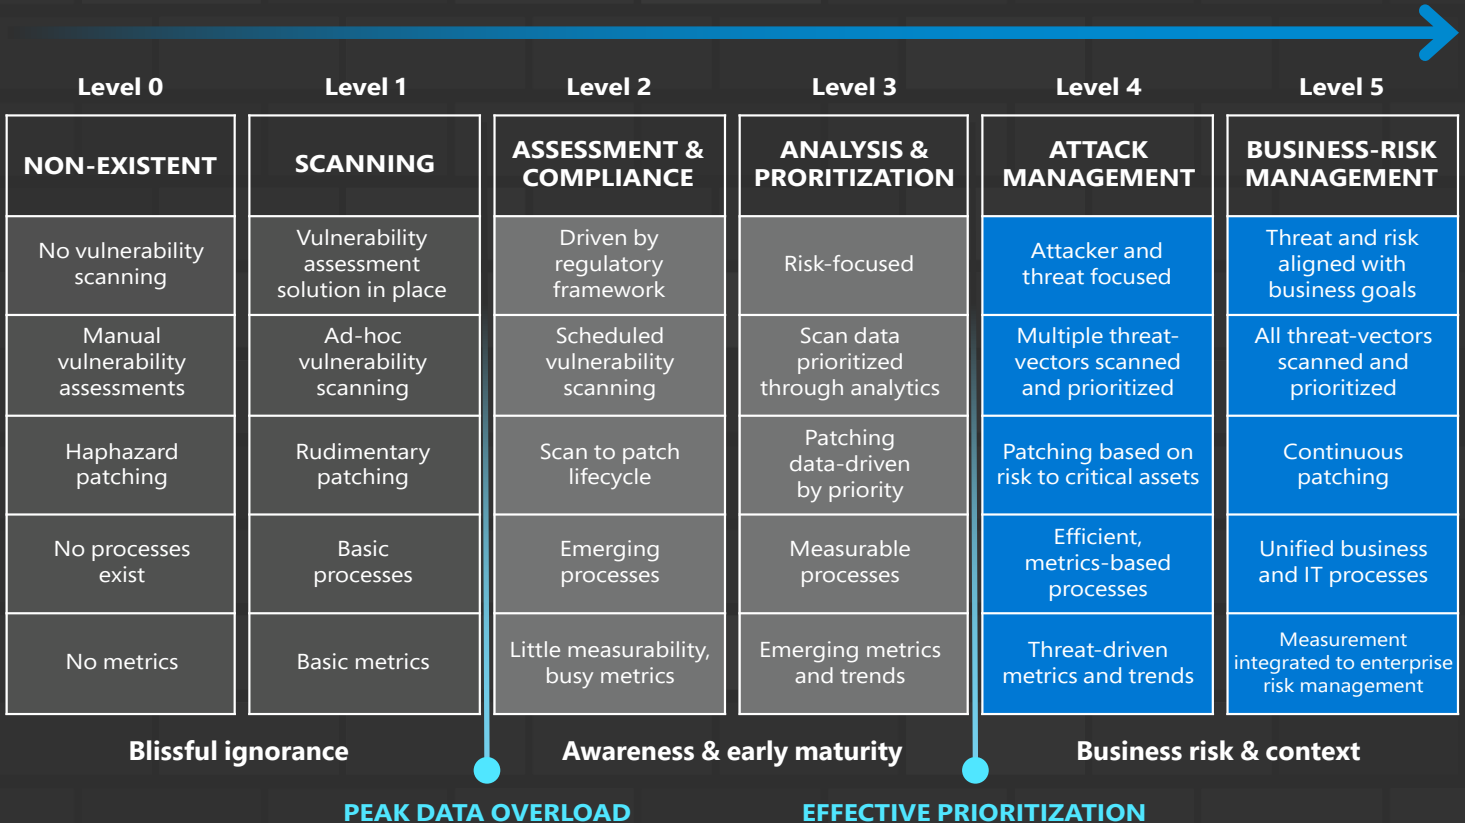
| Level 0 | Level 1 | Level 2 | Level 3 | Level 4 | Level 5 |
|---|---|---|---|---|---|
| NON-EXISTENT | SCANNING | ASSESSMENT & COMPLIANCE | ANALYSIS & PRORITIZATION | ATTACK MANAGEMENT | BUSINESS-RISK MANAGEMENT |
| No vulnerability scanning | Vulnerability assessment solution in place | Driven by regulatory framework | Risk-focused | Attacker and threat focused | Threat and risk aligned with business goals |
| Manual vulnerability assessments | Ad-hoc vulnerability scanning | Scheduled vulnerability scanning | Scan data prioritized through analytics | Multiple threat-vectors scanned and prioritized | All threat-vectors scanned and prioritized |
| Haphazard patching | Rudimentary patching | Scan to patch lifecycle | Patching data-driven by priority | Patching based on risk to critical assets | Continuous patching |
| No processes exist | Basic processes | Emerging processes | Measurable processes | Efficient, metrics-based processes | Unified business and IT processes |
| No metrics | Basic metrics | Little measurability, busy metrics | Emerging metrics and trends | Threat-driven metrics and trends | Measurement integrated to enterprise risk management |

Blissful ignorance

Awareness & early maturity

Business risk & context

PEAK DATA OVERLOAD

EFFECTIVE PRIORITIZATION